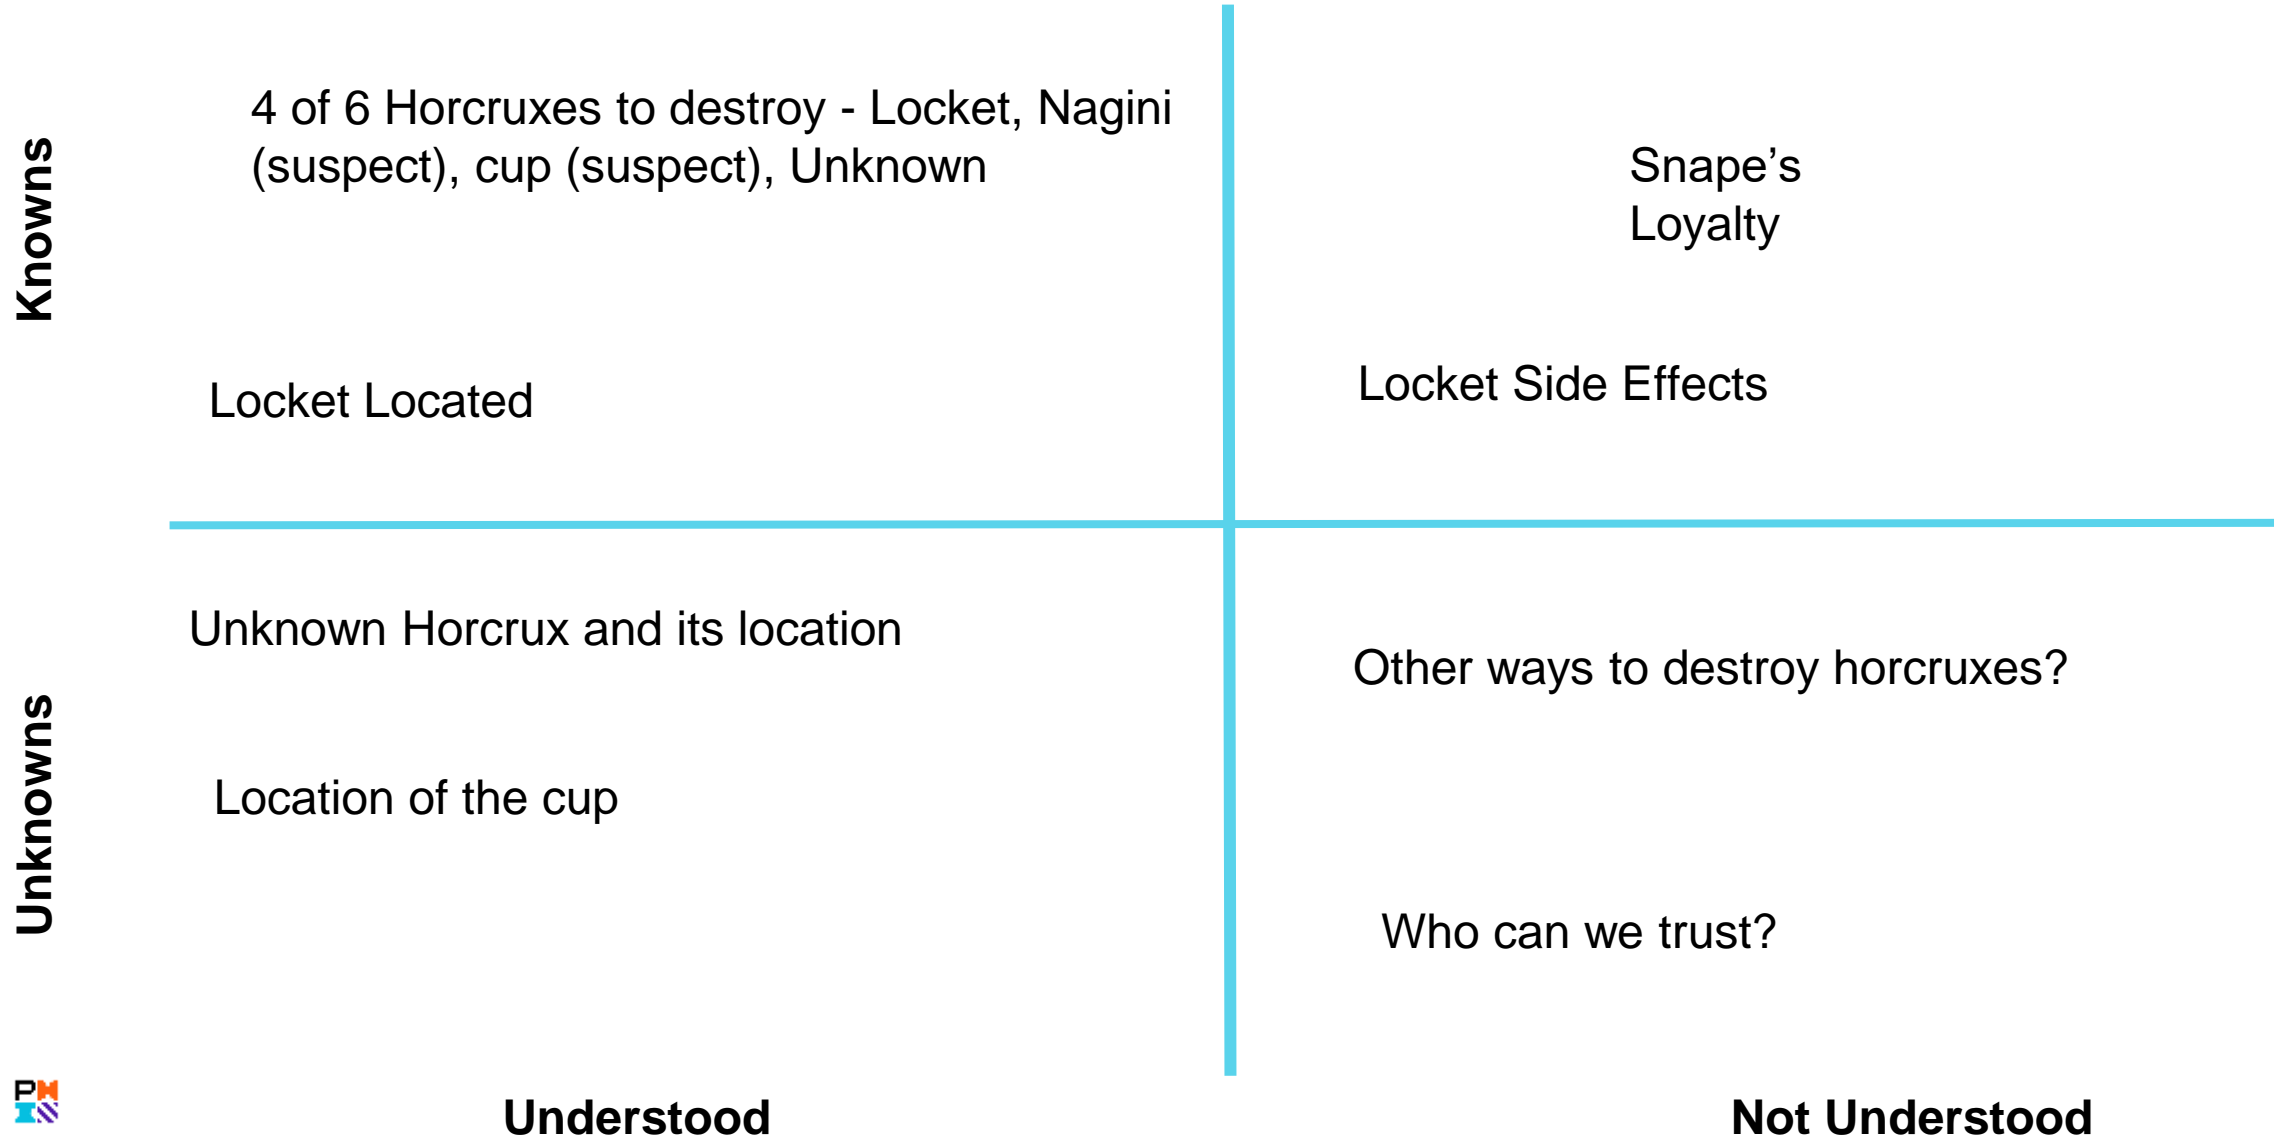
Knowns

4 of 6 Horcruxes to destroy - Locket, Nagini (suspect), cup (suspect), Unknown

Locket Located

Snape’s Loyalty

Locket Side Effects

Unknowns

Unknown Horcrux and its location

Location of the cup

Other ways to destroy horcruxes?

Who can we trust?

PMI

Understood

Not Understood